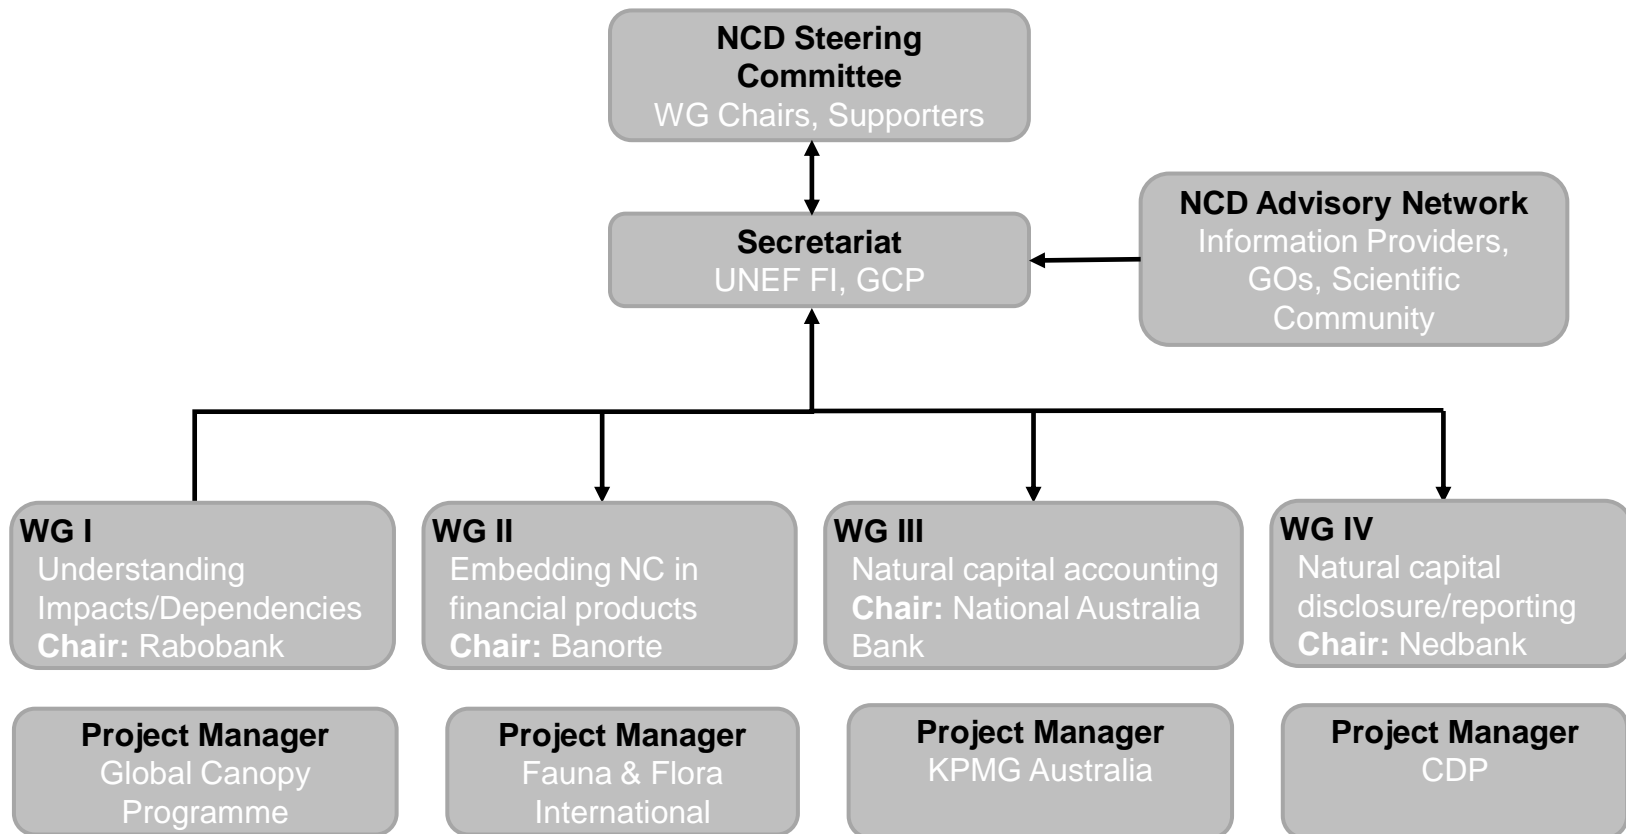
NCD Steering Committee
WG Chairs, Supporters

Secretariat
UNEF FI, GCP

NCD Advisory Network
Information Providers, GOs, Scientific Community

WG I
Understanding Impacts/Dependencies
**Chair:** Rabobank

WG II
Embedding NC in financial products
**Chair:** Banorte

WG III
Natural capital accounting
**Chair:** National Australia Bank

WG IV
Natural capital disclosure/reporting
**Chair:** Nedbank

Project Manager
Global Canopy Programme

Project Manager
Fauna & Flora International

Project Manager
KPMG Australia

Project Manager
CDP